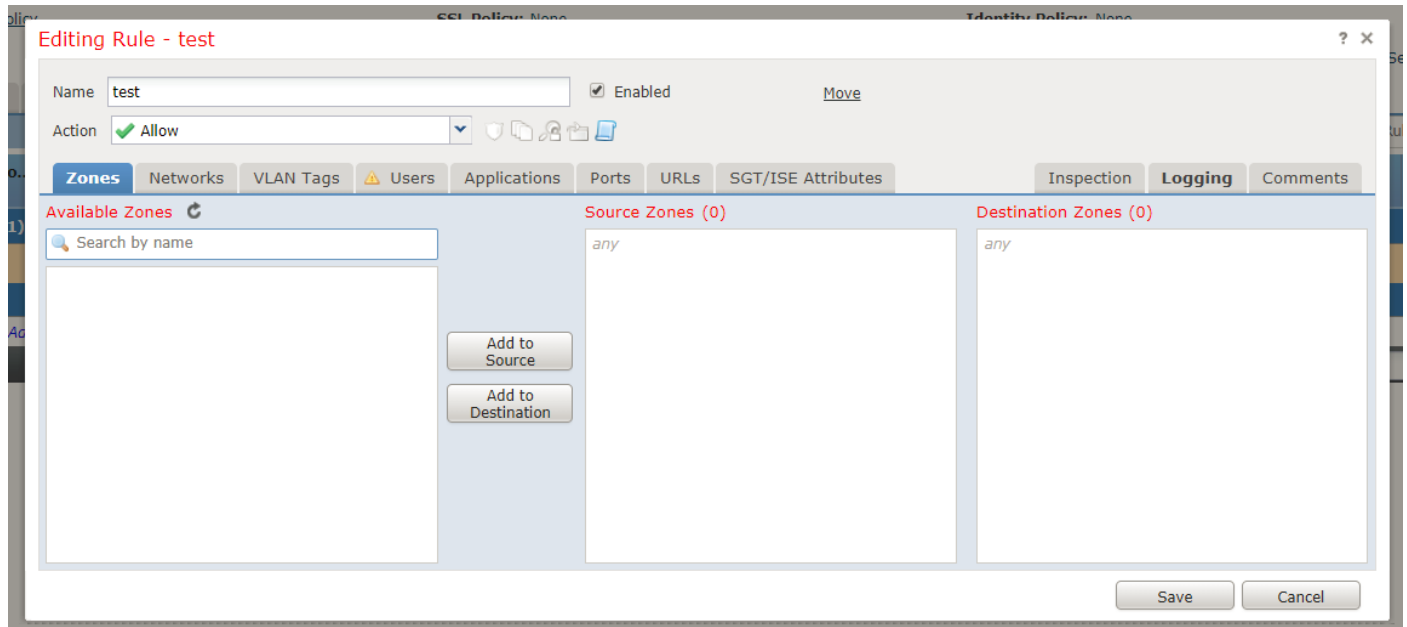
Editing Rule - test

? ×

Name test

Enabled

Move

Action Allow

Zones Networks VLAN Tags Users Applications Ports URLs SGT/ISE Attributes

Inspection Logging Comments

Available Zones

Search by name

Add to Source

Add to Destination

Source Zones (0)

any

Destination Zones (0)

any

Save Cancel